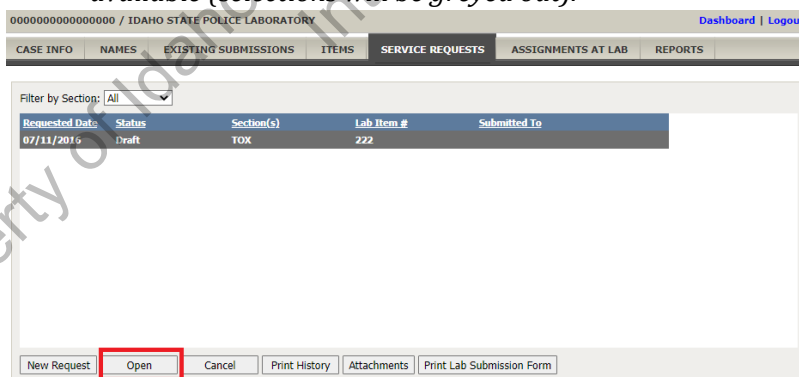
available (selections will be greyed out).

0000000000000000 / IDAHO STATE POLICE LABORATORY

Dashboard | Logou

CASE INFO | NAMES | EXISTING SUBMISSIONS | ITEMS | SERVICE REQUESTS | ASSIGNMENTS AT LAB | REPORTS

Filter by Section: All

| Requested Date | Status | Section(s) | Lab Item # | Submitted To |
|---|---|---|---|---|
| 07/11/2016 | Draft | TOX | 222 | |

New Request | Open | Cancel | Print History | Attachments | Print Lab Submission Form

Property of Idaho State Police